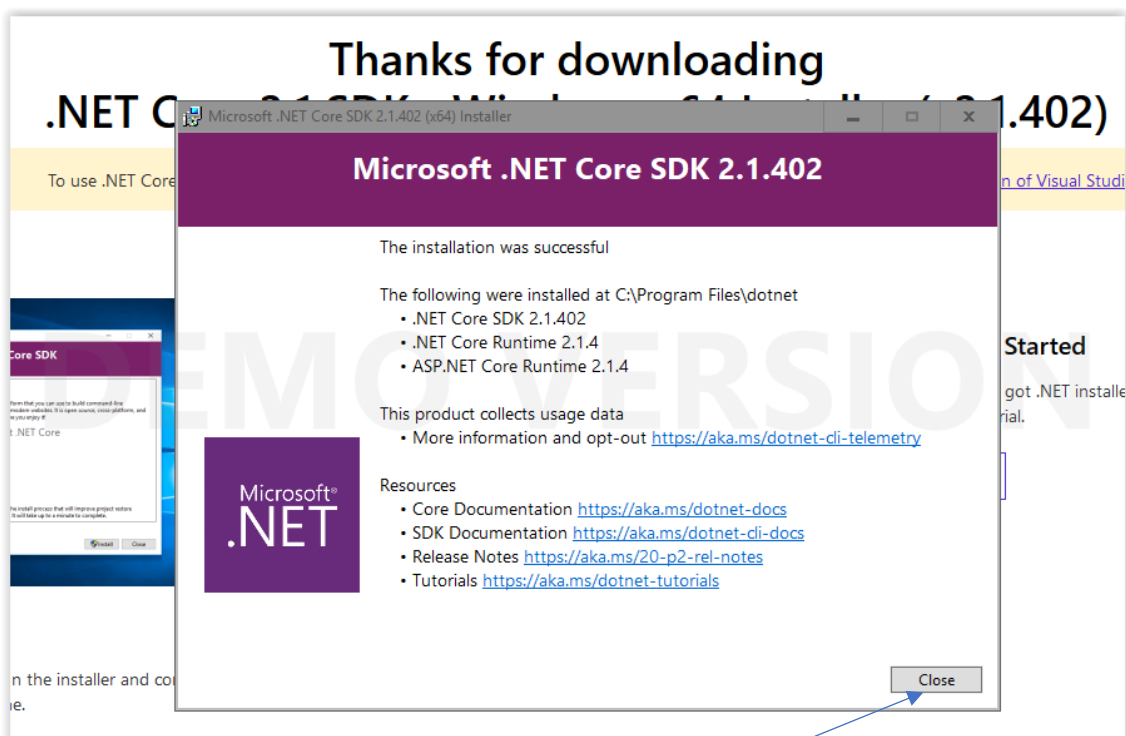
Thanks for downloading

.NET C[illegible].402)

Microsoft .NET Core SDK 2.1.402 (x64) Installer

Microsoft .NET Core SDK 2.1.402

To use .NET Core

n of Visual Studi

The installation was successful

The following were installed at C:\Program Files\dotnet
• .NET Core SDK 2.1.402
• .NET Core Runtime 2.1.4
• ASP.NET Core Runtime 2.1.4

This product collects usage data
• More information and opt-out https://aka.ms/dotnet-cli-telemetry

Resources
• Core Documentation https://aka.ms/dotnet-docs
• SDK Documentation https://aka.ms/dotnet-cli-docs
• Release Notes https://aka.ms/20-p2-rel-notes
• Tutorials https://aka.ms/dotnet-tutorials

Microsoft® .NET

DEMO VERSION

Core SDK

t .NET Core

Install Close

Started

got .NET installe

rial.

Close

n the installer and co

e.